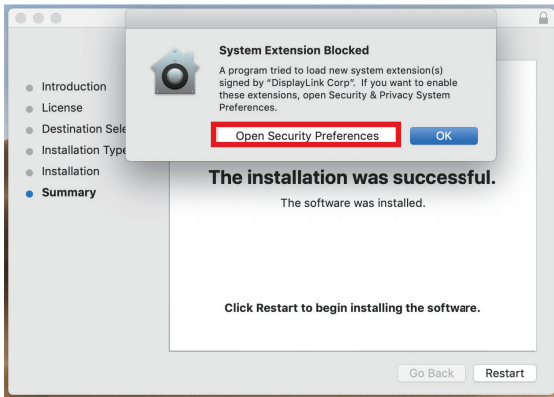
System Extension Blocked

A program tried to load new system extension(s) signed by "DisplayLink Corp". If you want to enable these extensions, open Security & Privacy System Preferences.

Open Security Preferences

OK

Introduction
License
Destination Sele
Installation Type
Installation
Summary

The installation was successful.

The software was installed.

Click Restart to begin installing the software.

Go Back

Restart